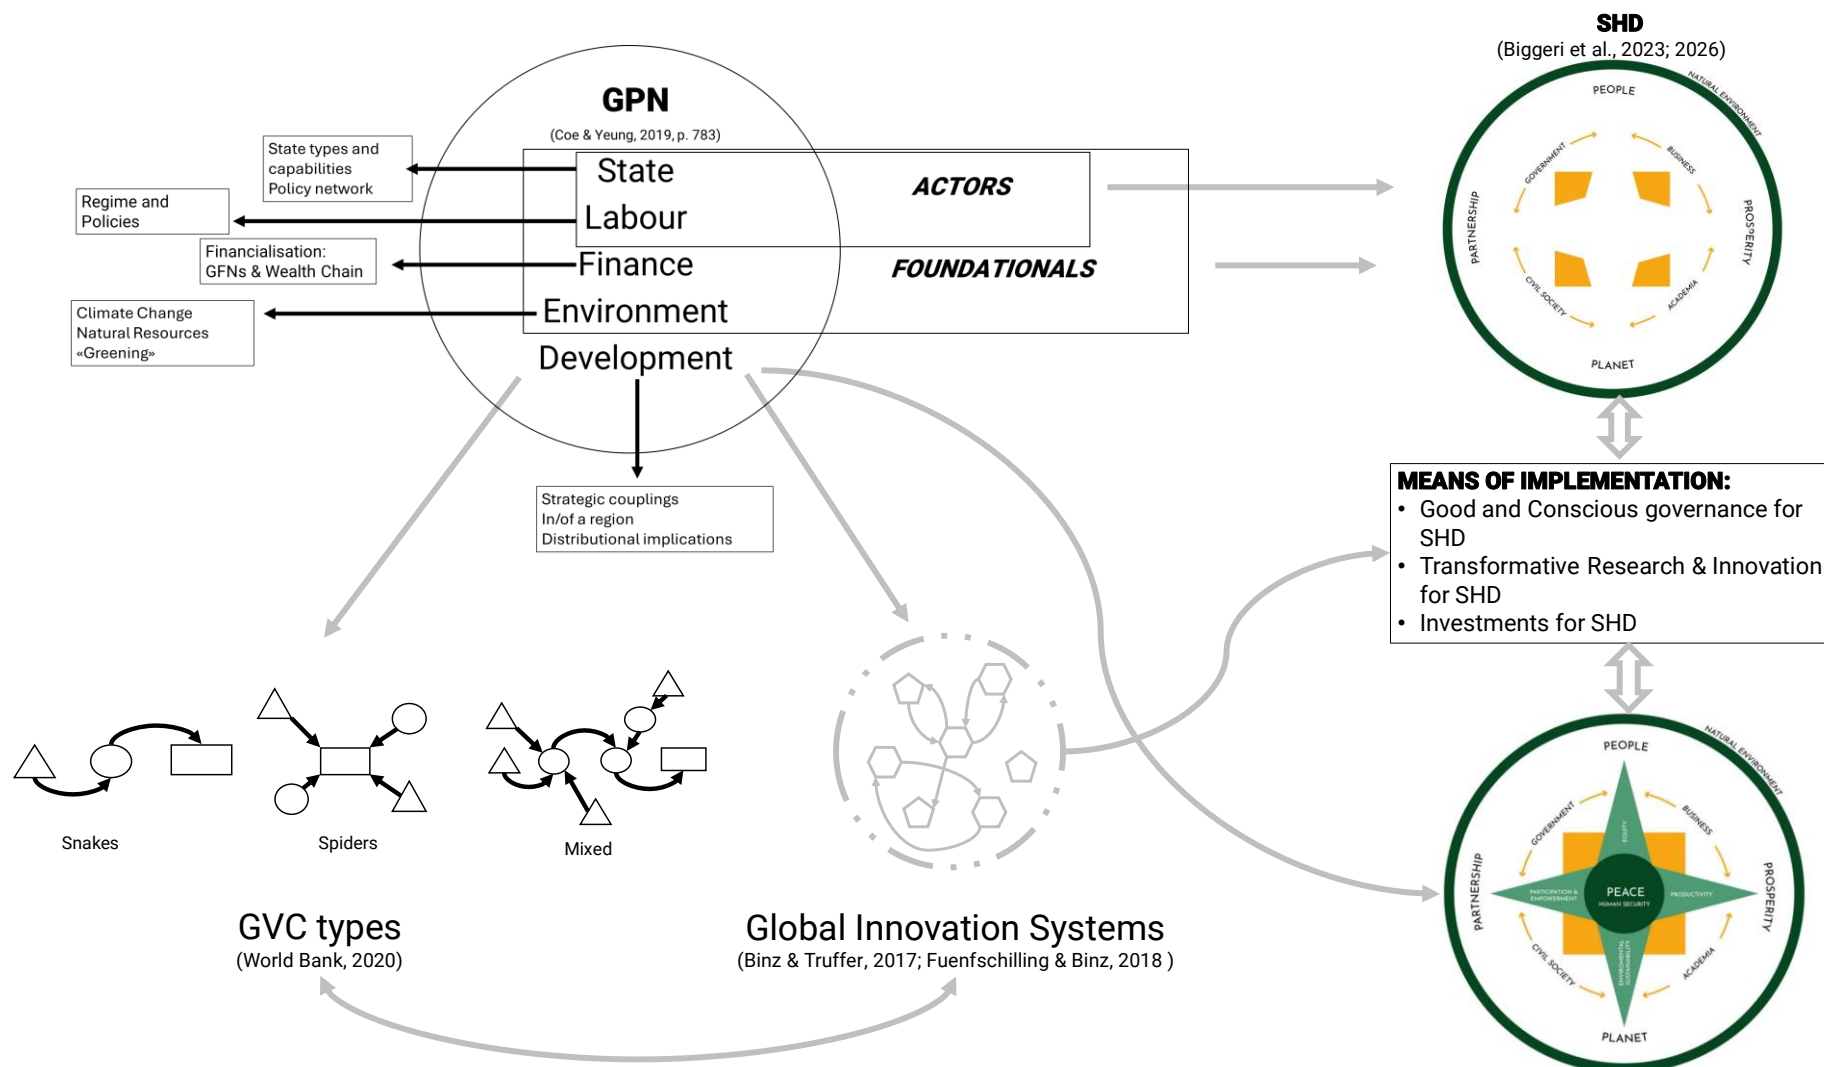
GPN
(Coe & Yeung, 2019, p. 783)

State types and capabilities
Policy network

Regime and Policies

Financialisation:
GFNs & Wealth Chain

Climate Change
Natural Resources
«Greening»

State
Labour
Finance
Environment
Development

ACTORS
FOUNDATIONALS

Strategic couplings
In/of a region
Distributional implications

SHD
(Biggeri et al., 2023; 2026)

PEOPLE
NATURAL ENVIRONMENT
GOVERNMENT
BUSINESS
PARTNERSHIP
PROSPERITY
CIVIL SOCIETY
ACADEMIA
PLANET

MEANS OF IMPLEMENTATION:
• Good and Conscious governance for SHD
• Transformative Research & Innovation for SHD
• Investments for SHD

PEOPLE
NATURAL ENVIRONMENT
GOVERNMENT
BUSINESS
EQUITY
PARTNERSHIP
PARTICIPATION & EMPOWERMENT
PEACE
HUMAN SECURITY
PRODUCTIVITY
PROSPERITY
ENVIRONMENTAL SUSTAINABILITY
CIVIL SOCIETY
ACADEMIA
PLANET

Snakes
Spiders
Mixed

GVC types
(World Bank, 2020)

Global Innovation Systems
(Binz & Truffer, 2017; Fuenfschilling & Binz, 2018 )